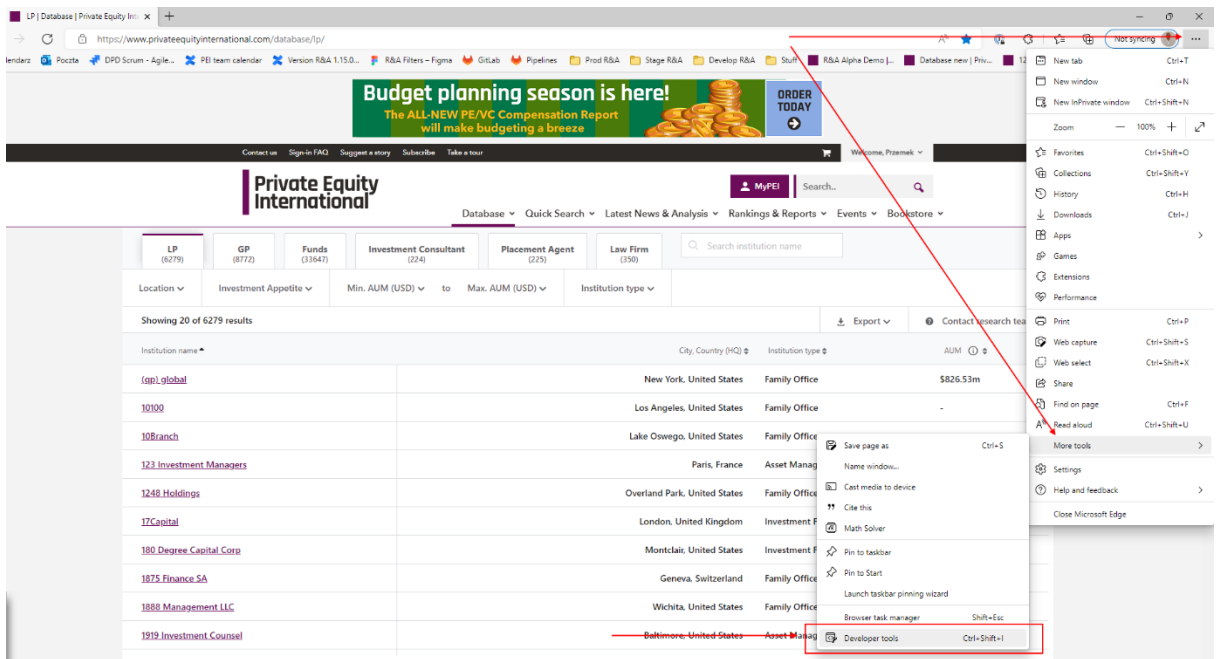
LP | Database | Private Equity Int

https://www.privateequityinternational.com/database/lp/

Not syncing

lendarz Poczta DPD Scrum - Agile... PEI team calendar Version R&A 1.15.0... R&A Filters – Figma GitLab Pipelines Prod R&A Stage R&A Develop R&A Stuff R&A Alpha Demo |... Database new | Priv... 12

Budget planning season is here!
The ALL-NEW PE/VC Compensation Report will make budgeting a breeze
ORDER TODAY

Contact us Sign-in FAQ Suggest a story Subscribe Take a tour

Welcome, Przemek

Private Equity International

MyPEI Search...

Database Quick Search Latest News & Analysis Rankings & Reports Events Bookstore

| LP (6279) | GP (8772) | Funds (33647) | Investment Consultant (224) | Placement Agent (225) | Law Firm (350) |
|---|---|---|---|---|---|

Search institution name

Location Investment Appetite Min. AUM (USD) to Max. AUM (USD) Institution type

Showing 20 of 6279 results

Export Contact research tea

| Institution name | City, Country (HQ) | Institution type | AUM |
|---|---|---|---|
| (gp) global | New York, United States | Family Office | $826.53m |
| 10100 | Los Angeles, United States | Family Office | - |
| 10Branch | Lake Oswego, United States | Family Office | |
| 123 Investment Managers | Paris, France | Asset Manag | |
| 1248 Holdings | Overland Park, United States | Family Office | |
| 17Capital | London, United Kingdom | Investment F | |
| 180 Degree Capital Corp | Montclair, United States | Investment F | |
| 1875 Finance SA | Geneva, Switzerland | Family Office | |
| 1888 Management LLC | Wichita, United States | Family Office | |
| 1919 Investment Counsel | Baltimore, United States | Asset Manag | |

New tab Ctrl+T
New window Ctrl+N
New InPrivate window Ctrl+Shift+N
Zoom — 100% +
Favorites Ctrl+Shift+O
Collections Ctrl+Shift+Y
History Ctrl+H
Downloads Ctrl+J
Apps
Games
Extensions
Performance
Print Ctrl+P
Web capture Ctrl+Shift+S
Web select Ctrl+Shift+X
Share
Find on page Ctrl+F
Read aloud Ctrl+Shift+U
More tools
Settings
Help and feedback
Close Microsoft Edge

Save page as Ctrl+S
Name window...
Cast media to device
Cite this
Math Solver
Pin to taskbar
Pin to Start
Launch taskbar pinning wizard
Browser task manager Shift+Esc
Developer tools Ctrl+Shift+I